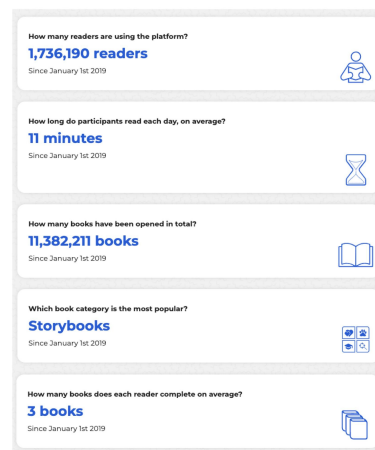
How many readers are using the platform?

1,736,190 readers

Since January 1st 2019

How long do participants read each day, on average?

11 minutes

Since January 1st 2019

How many books have been opened in total?

11,382,211 books

Since January 1st 2019

Which book category is the most popular?

Storybooks

Since January 1st 2019

How many books does each reader complete on average?

3 books

Since January 1st 2019